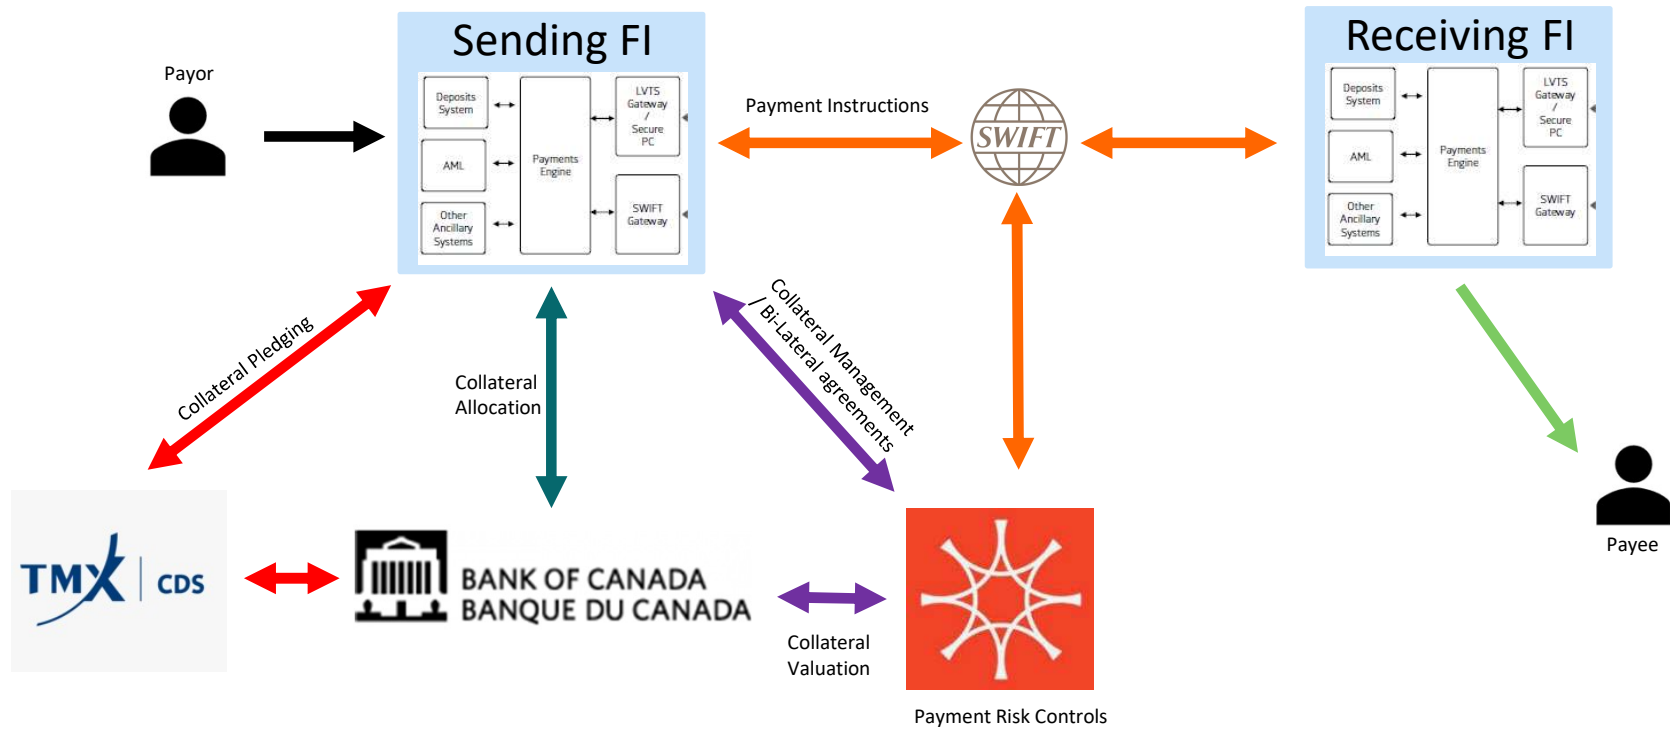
Payor

Sending FI

Deposits System

AML

Other Ancillary Systems

Payments Engine

LVTS Gateway / Secure PC

SWIFT Gateway

Payment Instructions

SWIFT

Receiving FI

Deposits System

AML

Other Ancillary Systems

Payments Engine

LVTS Gateway / Secure PC

SWIFT Gateway

Collateral Pledging

Collateral Allocation

Collateral Management / Bi-Lateral agreements

Payee

TMX | CDS

BANK OF CANADA
BANQUE DU CANADA

Collateral Valuation

Payment Risk Controls